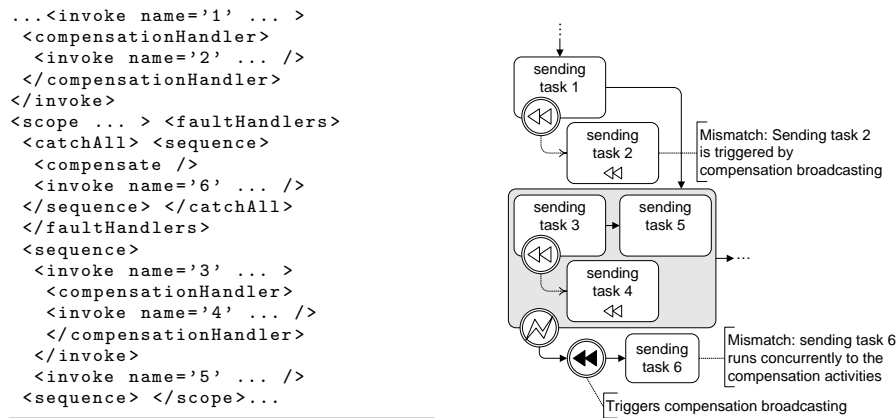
...<invoke name='1' ... >
 <compensationHandler>
  <invoke name='2' ... />
 </compensationHandler>
</invoke>
<scope ... > <faultHandlers>
 <catchAll> <sequence>
  <compensate />
  <invoke name='6' ... />
 </sequence> </catchAll>
 </faultHandlers>
 <sequence>
  <invoke name='3' ... >
   <compensationHandler>
   <invoke name='4' ... />
   </compensationHandler>
  </invoke>
  <invoke name='5' ... />
 <sequence> </scope>...

sending task 1

sending task 2

Mismatch: Sending task 2 is triggered by compensation broadcasting

sending task 3

sending task 5

sending task 4

...

sending task 6

Mismatch: sending task 6 runs concurrently to the compensation activities

Triggers compensation broadcasting